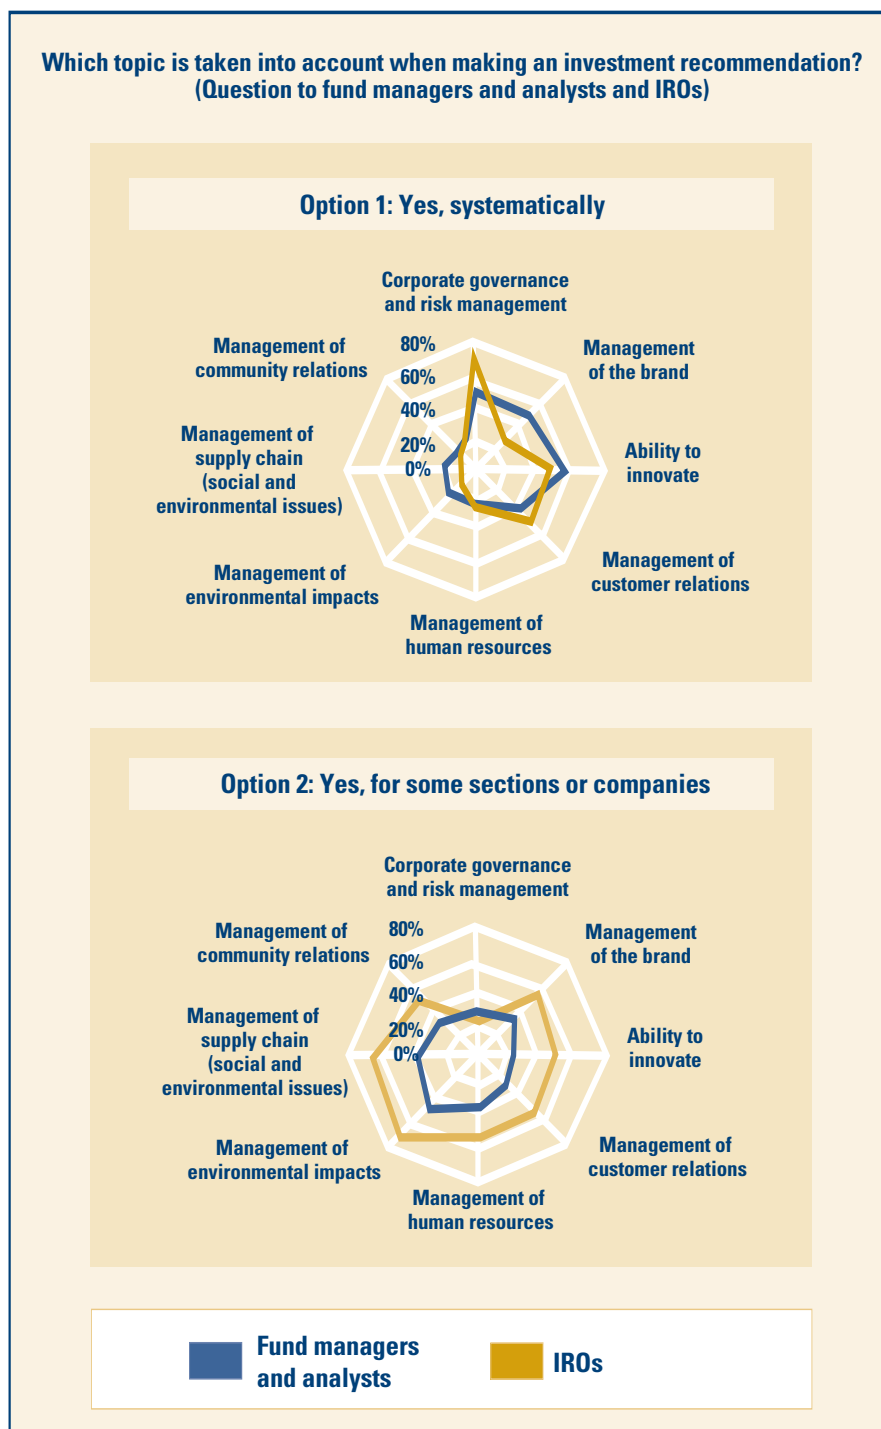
Which topic is taken into account when making an investment recommendation?
(Question to fund managers and analysts and IROs)

Option 1: Yes, systematically

Corporate governance and risk management

Management of the brand

Ability to innovate

Management of customer relations

Management of human resources

Management of environmental impacts

Management of supply chain (social and environmental issues)

Management of community relations

80%
60%
40%
20%
0%

Option 2: Yes, for some sections or companies

Corporate governance and risk management

Management of the brand

Ability to innovate

Management of customer relations

Management of human resources

Management of environmental impacts

Management of supply chain (social and environmental issues)

Management of community relations

80%
60%
40%
20%
0%

Fund managers and analysts

IROs